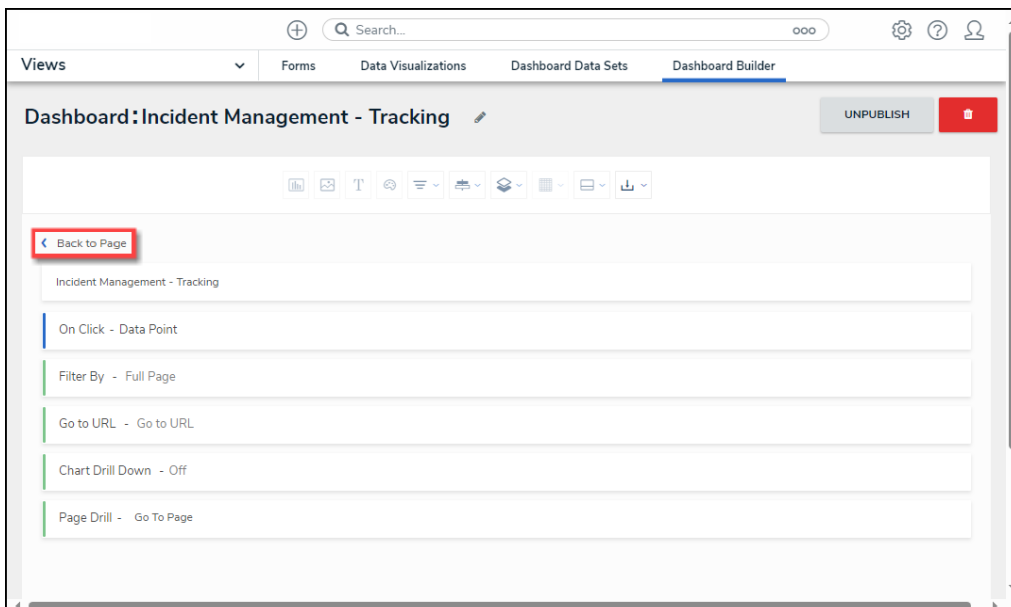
Search...

Views

Forms

Data Visualizations

Dashboard Data Sets

Dashboard Builder

Dashboard : Incident Management - Tracking

UNPUBLISH

Back to Page

Incident Management - Tracking

On Click - Data Point

Filter By - Full Page

Go to URL - Go to URL

Chart Drill Down - Off

Page Drill - Go To Page